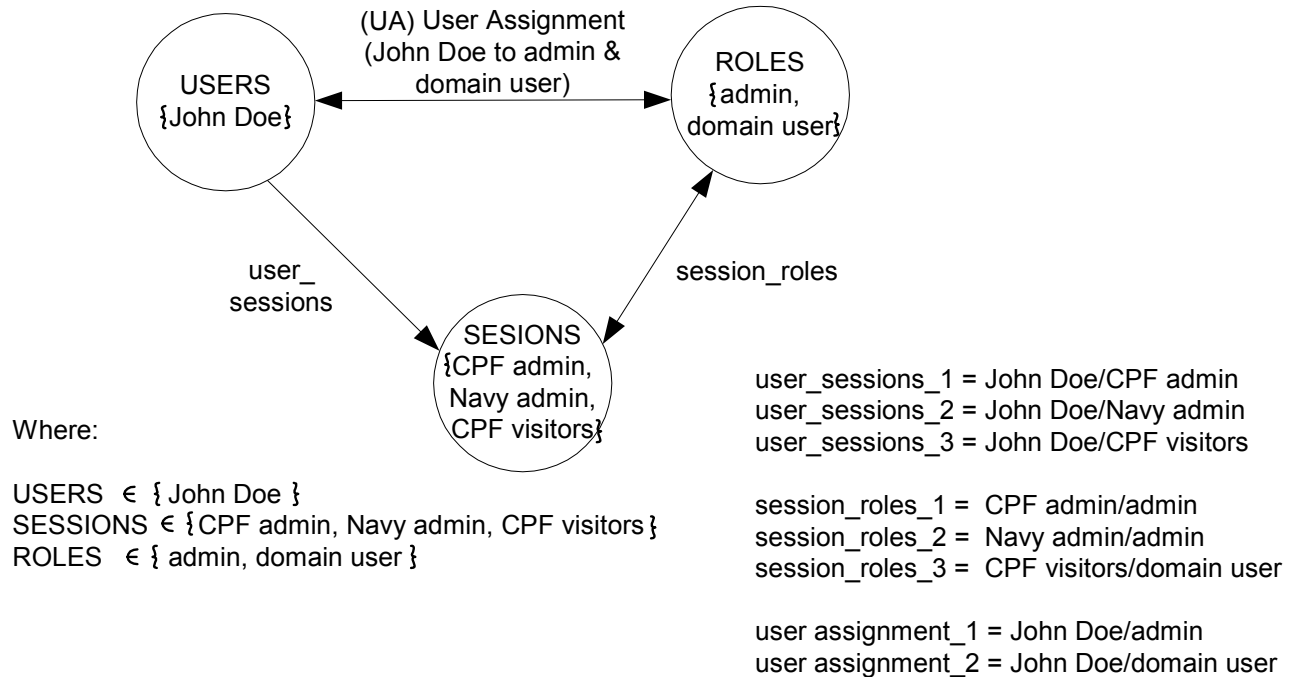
(UA) User Assignment
(John Doe to admin & domain user)

USERS
{John Doe}

ROLES
{admin, domain user}

user_ sessions

session_roles

SESIONS
{CPF admin, Navy admin, CPF visitors}

Where:

USERS $\in$ { John Doe }
SESSIONS $\in$ {CPF admin, Navy admin, CPF visitors }
ROLES $\in$ { admin, domain user }

user_sessions_1 = John Doe/CPF admin
user_sessions_2 = John Doe/Navy admin
user_sessions_3 = John Doe/CPF visitors

session_roles_1 = CPF admin/admin
session_roles_2 = Navy admin/admin
session_roles_3 = CPF visitors/domain user

user assignment_1 = John Doe/admin
user assignment_2 = John Doe/domain user